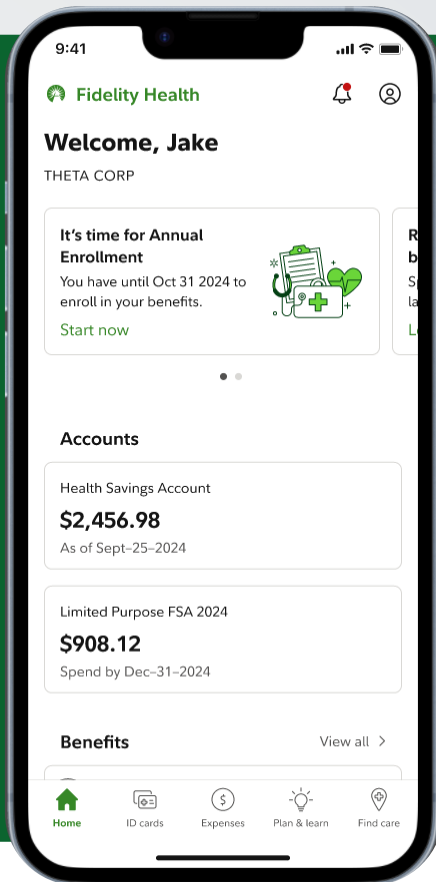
9:41

Fidelity Health

Welcome, Jake

THETA CORP

It's time for Annual Enrollment

You have until Oct 31 2024 to enroll in your benefits.

Start now

R
b
S
la
L

Accounts

Health Savings Account

$2,456.98

As of Sept-25-2024

Limited Purpose FSA 2024

$908.12

Spend by Dec-31-2024

Benefits

View all >

Home ID cards Expenses Plan & learn Find care